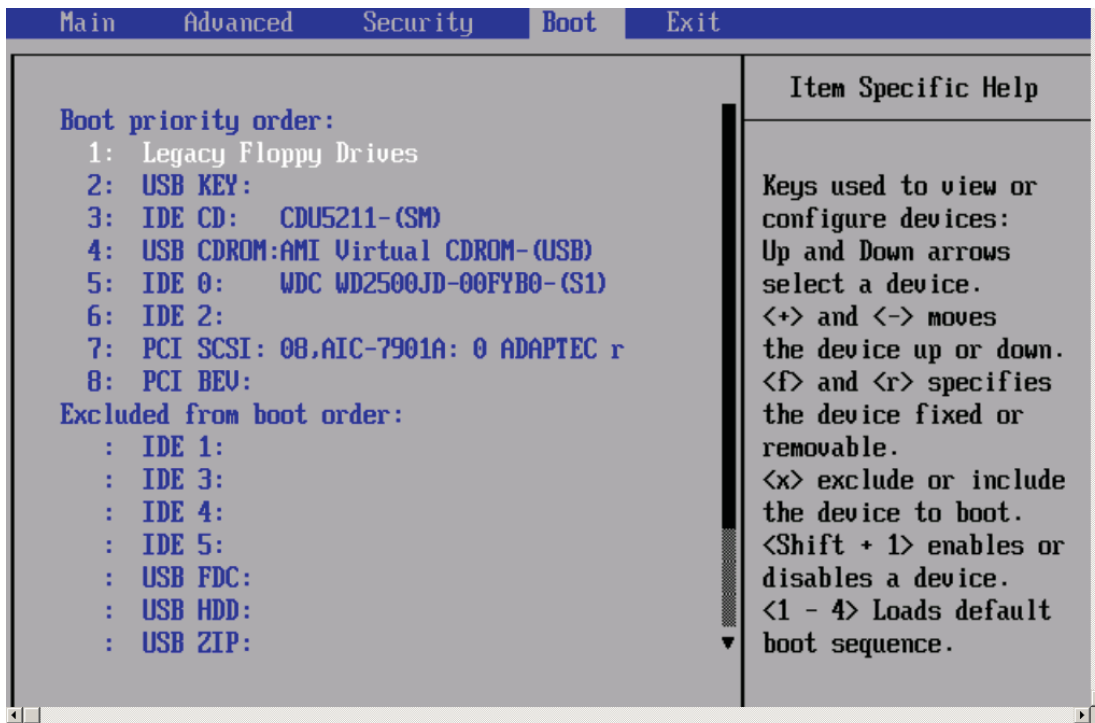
Main Advanced Security Boot Exit

Boot priority order:
1: Legacy Floppy Drives
2: USB KEY:
3: IDE CD: CDU5211-(SM)
4: USB CDROM:AMI Virtual CDROM-(USB)
5: IDE 0: WDC WD2500JD-00FYB0-(S1)
6: IDE 2:
7: PCI SCSI: 08,AIC-7901A: 0 ADAPTEC r
8: PCI BEV:
Excluded from boot order:
: IDE 1:
: IDE 3:
: IDE 4:
: IDE 5:
: USB FDC:
: USB HDD:
: USB ZIP:

Item Specific Help

Keys used to view or configure devices:
Up and Down arrows select a device.
<+> and <-> moves the device up or down.
<f> and <r> specifies the device fixed or removable.
<x> exclude or include the device to boot.
<Shift + 1> enables or disables a device.
<1 - 4> Loads default boot sequence.